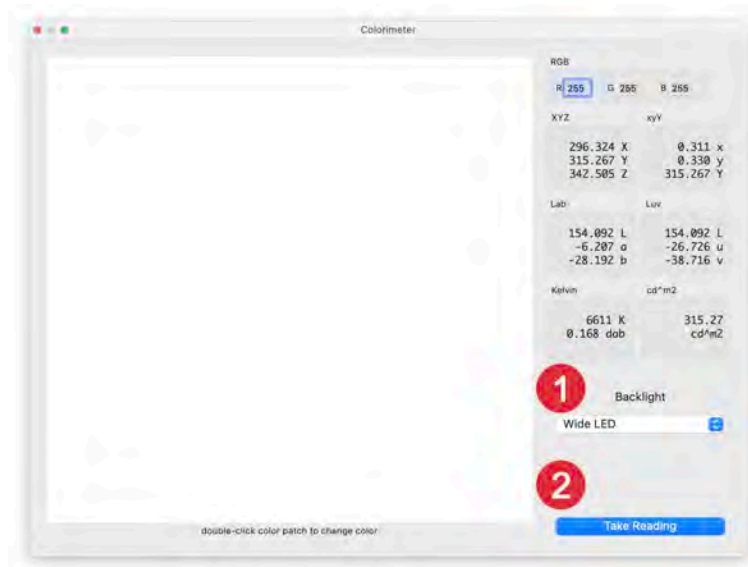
Colorimeter

RGB

R 255 G 255 B 255

XYZ

296.324 X
315.267 Y
342.505 Z

xyY

0.311 x
0.330 y
315.267 Y

Lab

154.092 L
-6.207 a
-28.192 b

Luv

154.092 L
-26.726 u
-38.716 v

Kelvin

6611 K
0.168 dab

cd^m2

315.27
cd^m2

1

Backlight

Wide LED

2

Take Reading

double-click color patch to change color